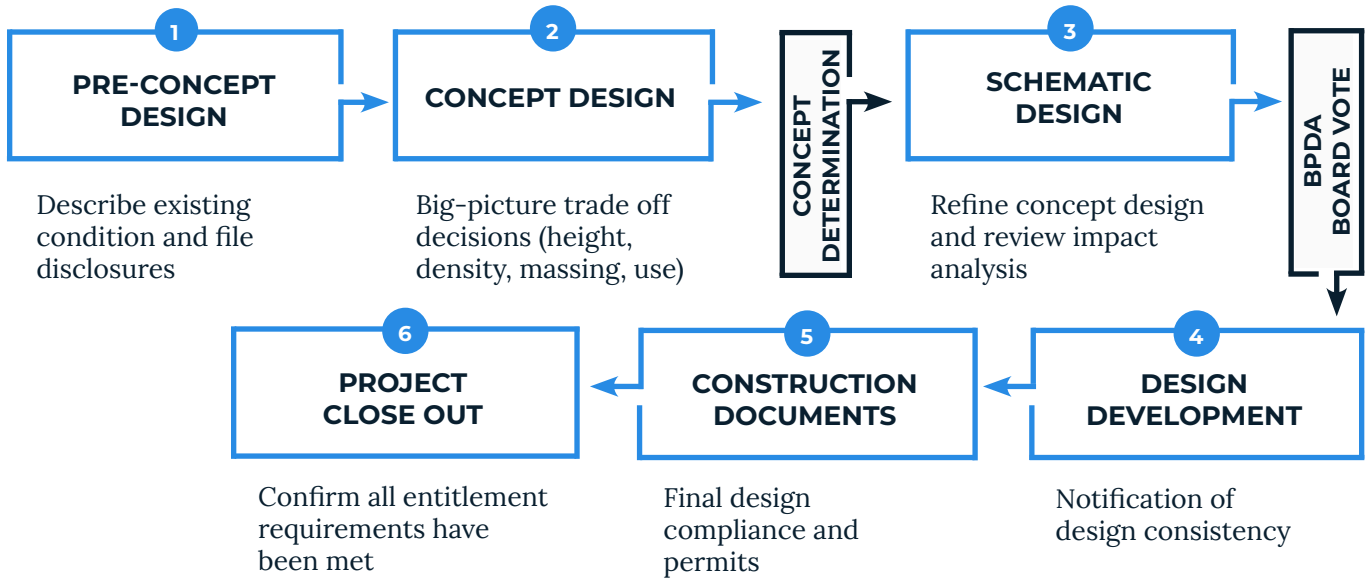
1
PRE-CONCEPT DESIGN

Describe existing condition and file disclosures

2
CONCEPT DESIGN

Big-picture trade off decisions (height, density, massing, use)

CONCEPT DETERMINATION

3
SCHEMATIC DESIGN

Refine concept design and review impact analysis

BPDA BOARD VOTE

4
DESIGN DEVELOPMENT

Notification of design consistency

5
CONSTRUCTION DOCUMENTS

Final design compliance and permits

6
PROJECT CLOSE OUT

Confirm all entitlement requirements have been met